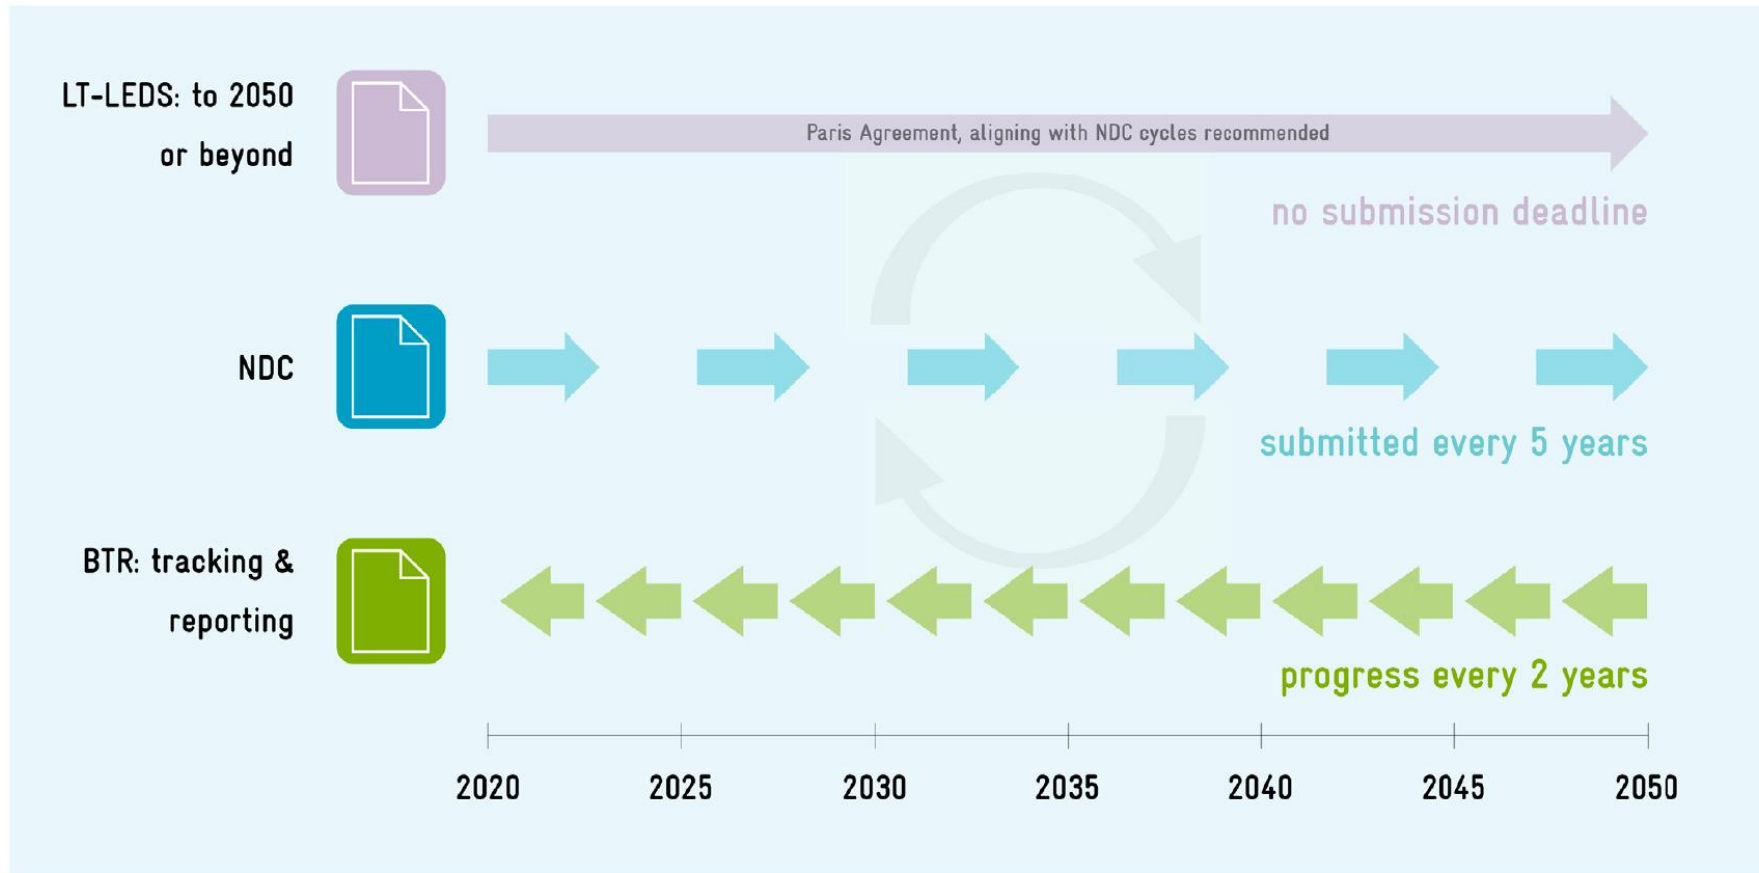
LT-LEDS: to 2050 or beyond

Paris Agreement, aligning with NDC cycles recommended

no submission deadline

NDC

submitted every 5 years

BTR: tracking & reporting

progress every 2 years

2020 2025 2030 2035 2040 2045 2050